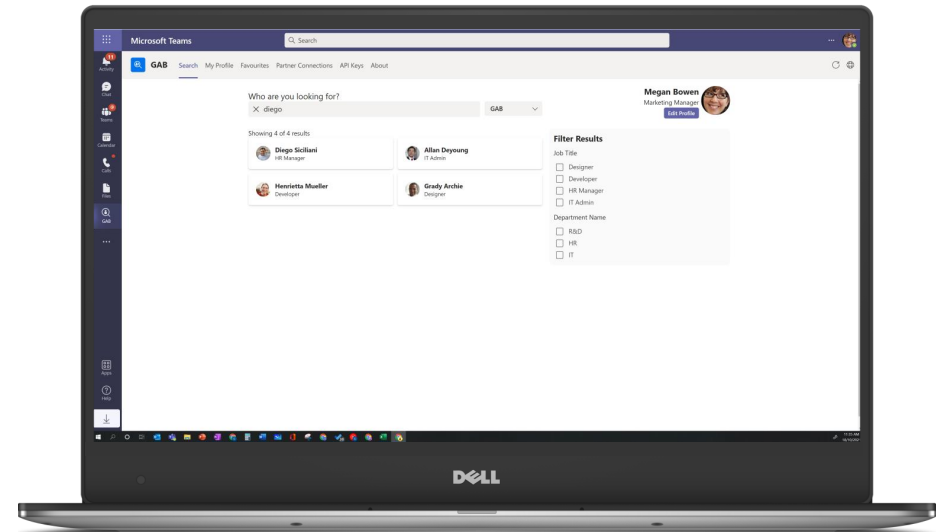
Microsoft Teams

Search

Activity

Chat

Teams

Calendar

Calls

Files

GAB

...

Apps

Help

GAB Search My Profile Favourites Partner Connections API Keys About

Who are you looking for?

× diego

GAB

Showing 4 of 4 results

Diego Siciliani
HR Manager

Allan Deyoung
IT Admin

Henrietta Mueller
Developer

Grady Archie
Designer

Megan Bowen
Marketing Manager
Edit Profile

Filter Results

Job Title

Designer

Developer

HR Manager

IT Admin

Department Name

R&D

HR

IT

DELL